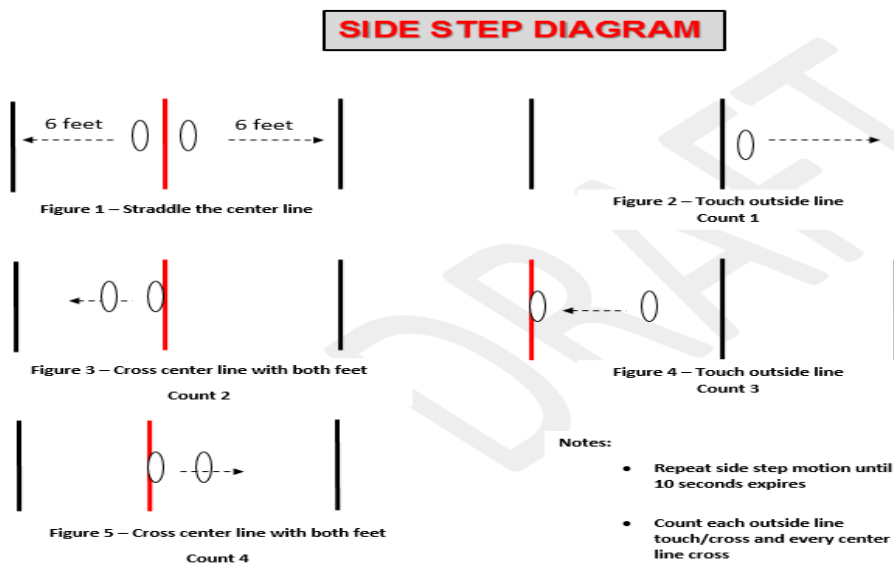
SIDE STEP DIAGRAM

6 feet

6 feet

Figure 1 – Straddle the center line

Figure 2 – Touch outside line
Count 1

Figure 3 – Cross center line with both feet
Count 2

Figure 4 – Touch outside line
Count 3

Figure 5 – Cross center line with both feet
Count 4

Notes:

- Repeat side step motion until 10 seconds expires
- Count each outside line touch/cross and every center line cross

DRAFT